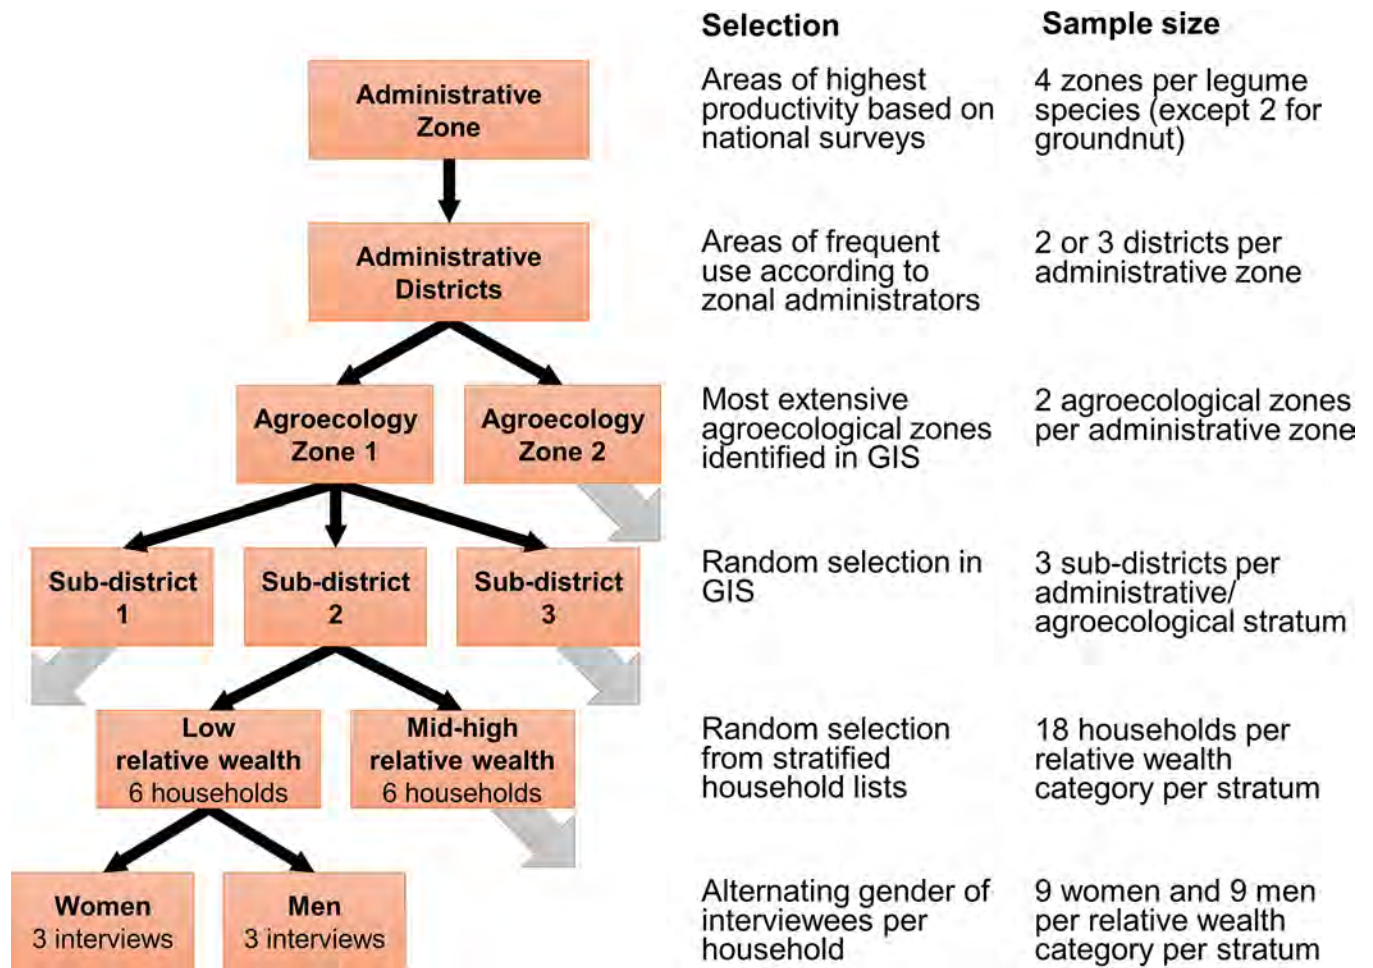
Administrative Zone

Administrative Districts

Agroecology Zone 1

Agroecology Zone 2

Sub-district 1

Sub-district 2

Sub-district 3

Low relative wealth
6 households

Mid-high relative wealth
6 households

Women
3 interviews

Men
3 interviews

Selection

Areas of highest productivity based on national surveys

Areas of frequent use according to zonal administrators

Most extensive agroecological zones identified in GIS

Random selection in GIS

Random selection from stratified household lists

Alternating gender of interviewees per household

Sample size

4 zones per legume species (except 2 for groundnut)

2 or 3 districts per administrative zone

2 agroecological zones per administrative zone

3 sub-districts per administrative/ agroecological stratum

18 households per relative wealth category per stratum

9 women and 9 men per relative wealth category per stratum